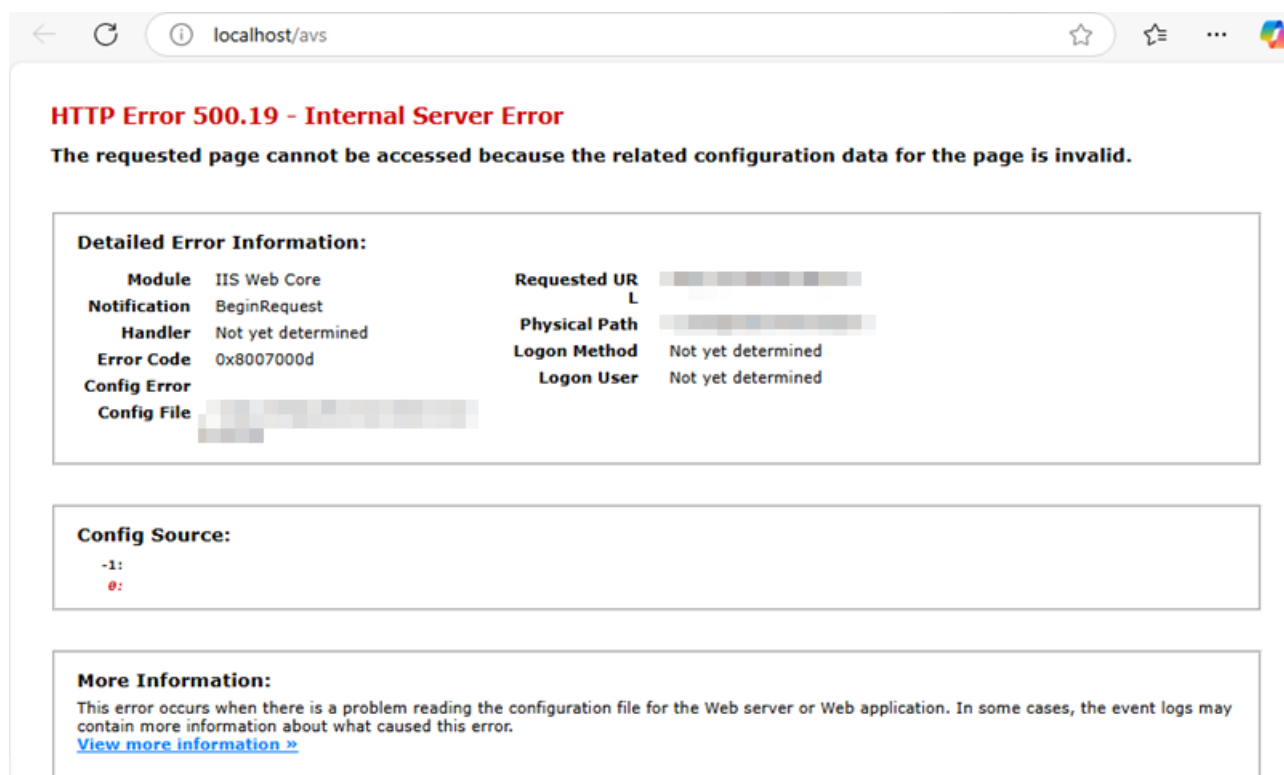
localhost/avs

HTTP Error 500.19 - Internal Server Error

The requested page cannot be accessed because the related configuration data for the page is invalid.

Detailed Error Information:

| | | | |
|---|---|---|---|
| Module | IIS Web Core | Requested URL | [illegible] |
| Notification | BeginRequest | Physical Path | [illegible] |
| Handler | Not yet determined | Logon Method | Not yet determined |
| Error Code | 0x8007000d | Logon User | Not yet determined |
| Config Error | | | |
| Config File | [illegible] | | |

Config Source:

-1:
0:

More Information:

This error occurs when there is a problem reading the configuration file for the Web server or Web application. In some cases, the event logs may contain more information about what caused this error.
View more information »